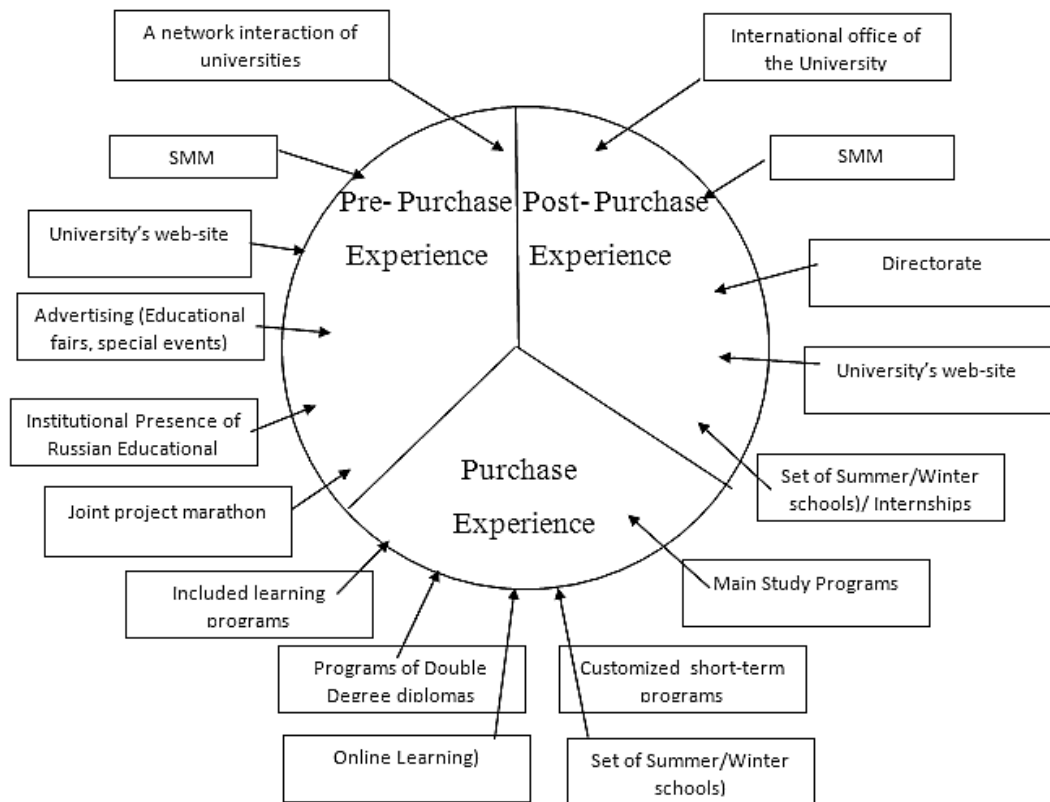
A network interaction of universities

International office of the University

SMM

SMM

Pre- Purchase Experience

Post- Purchase Experience

University's web-site

Directorate

Advertising (Educational fairs, special events)

University's web-site

Institutional Presence of Russian Educational

Purchase Experience

Set of Summer/Winter schools)/ Internships

Joint project marathon

Main Study Programs

Included learning programs

Programs of Double Degree diplomas

Customized short-term programs

Online Learning)

Set of Summer/Winter schools)